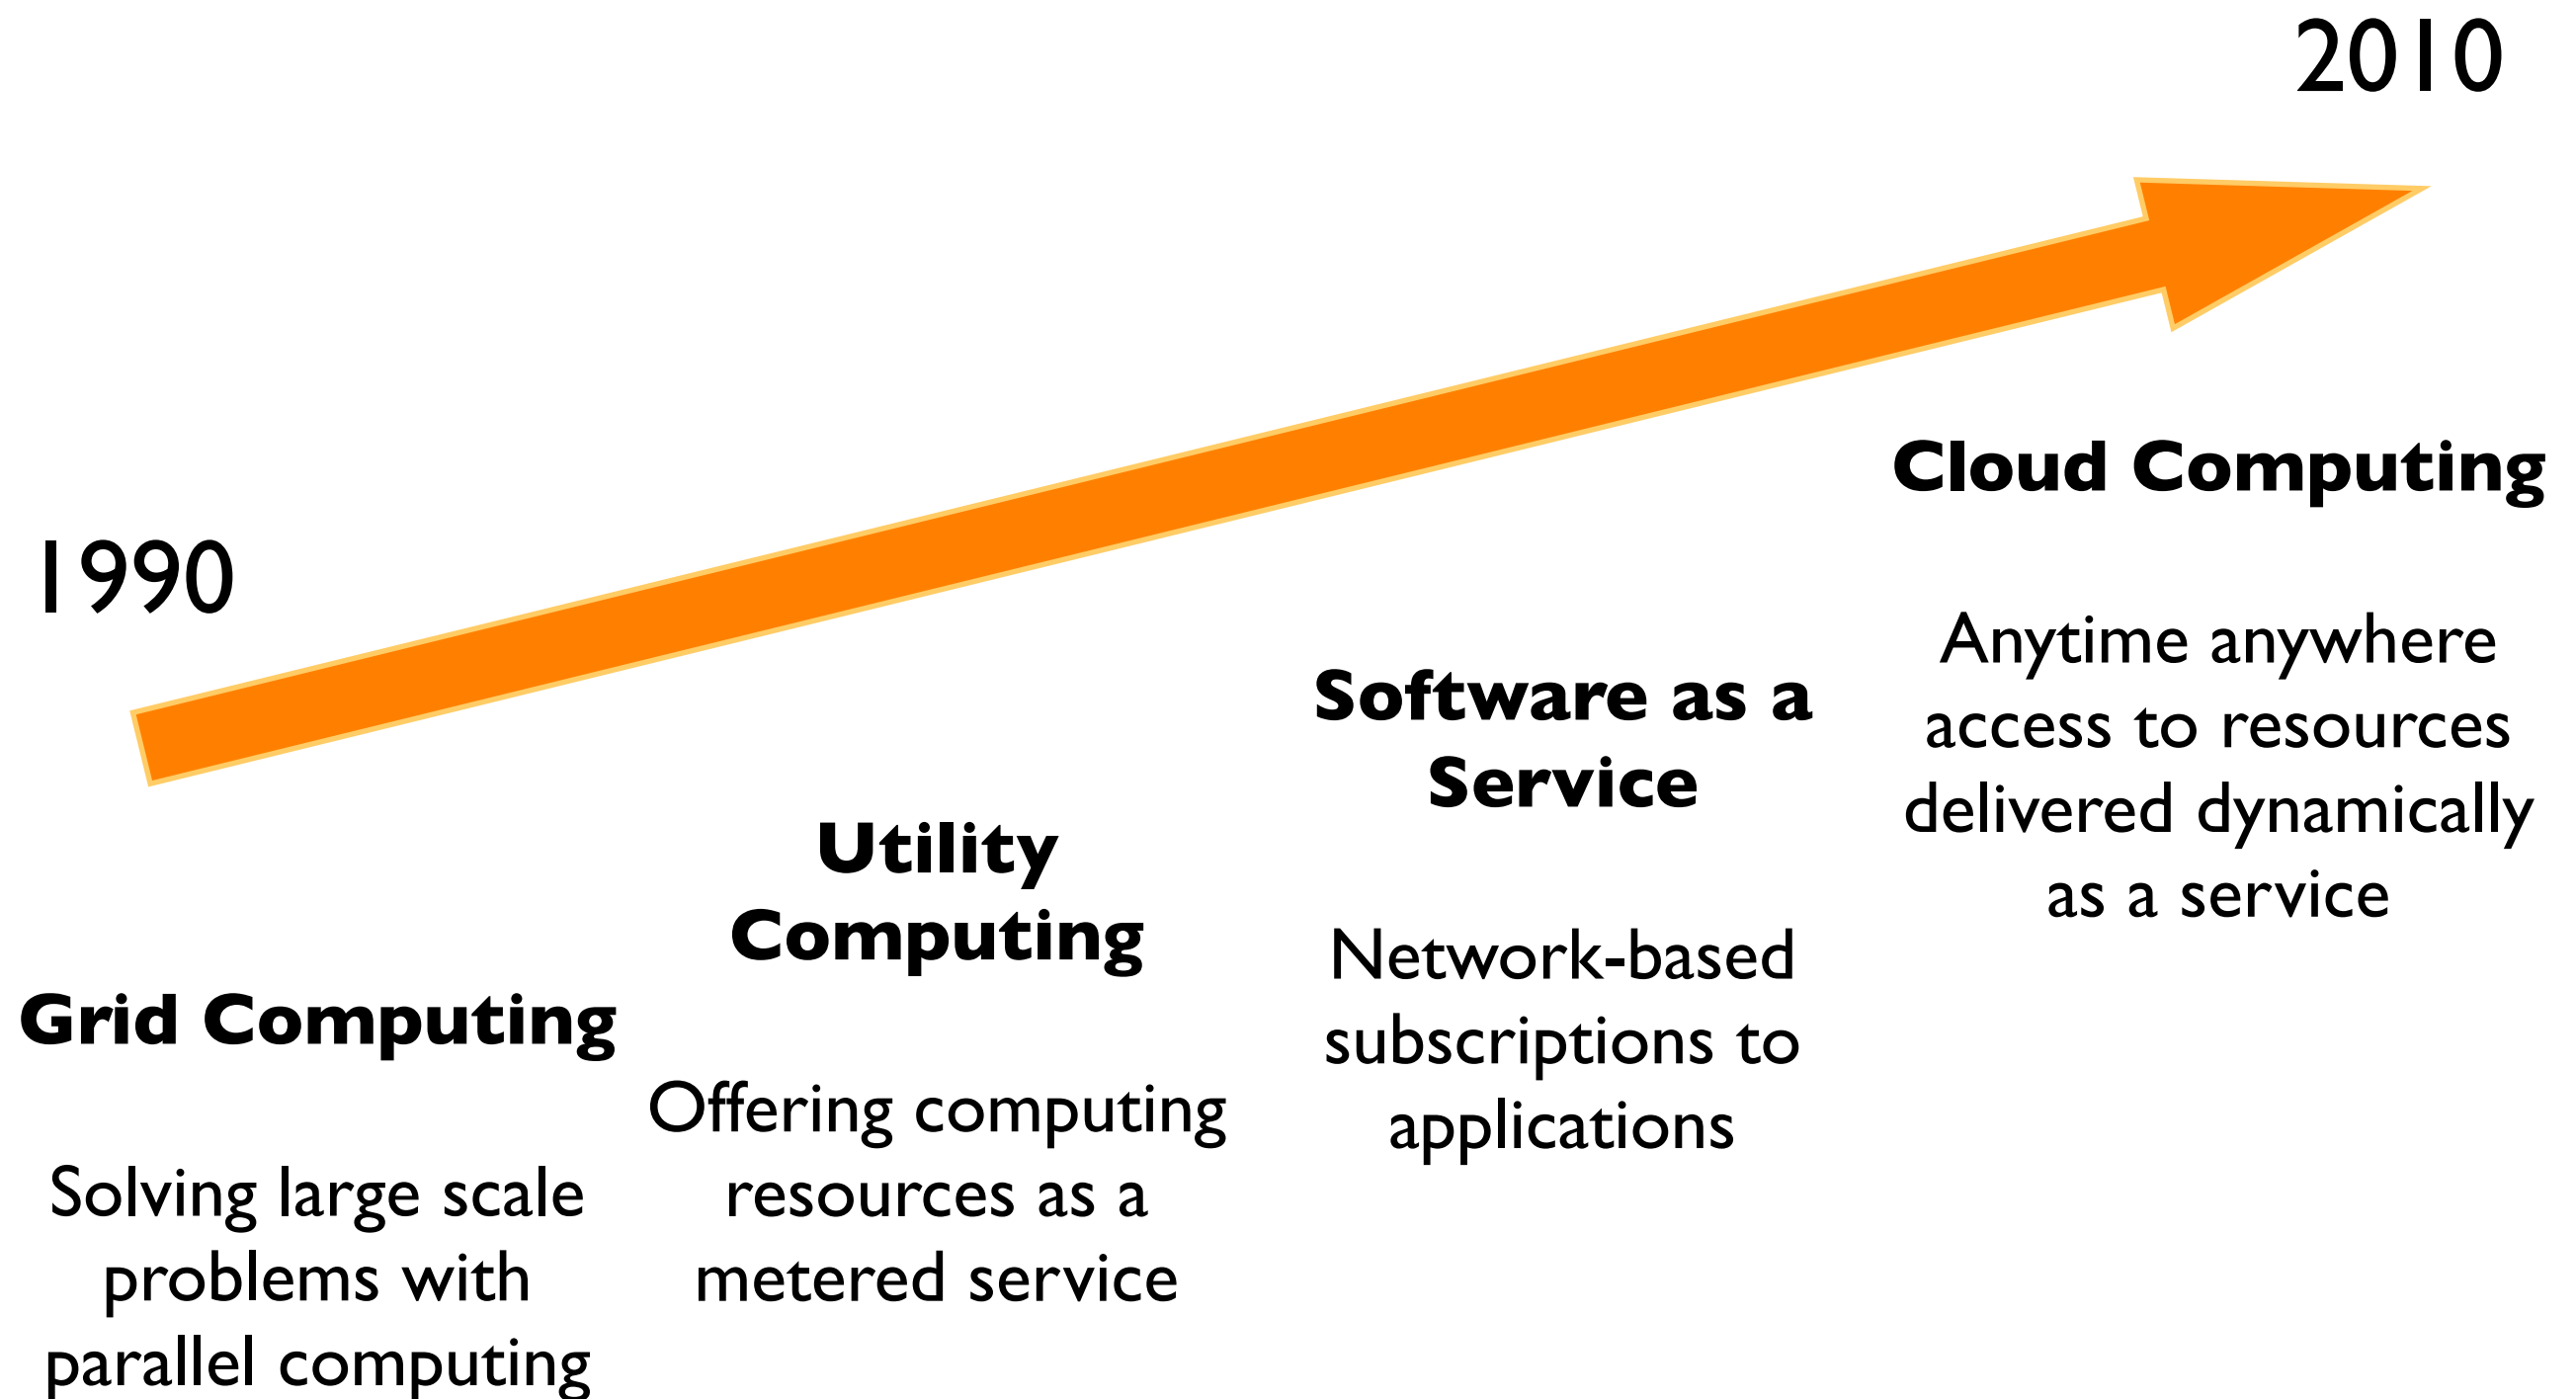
2010

1990

Grid Computing

Solving large scale problems with parallel computing

Utility Computing

Offering computing resources as a metered service

Software as a Service

Network-based subscriptions to applications

Cloud Computing

Anytime anywhere access to resources delivered dynamically as a service